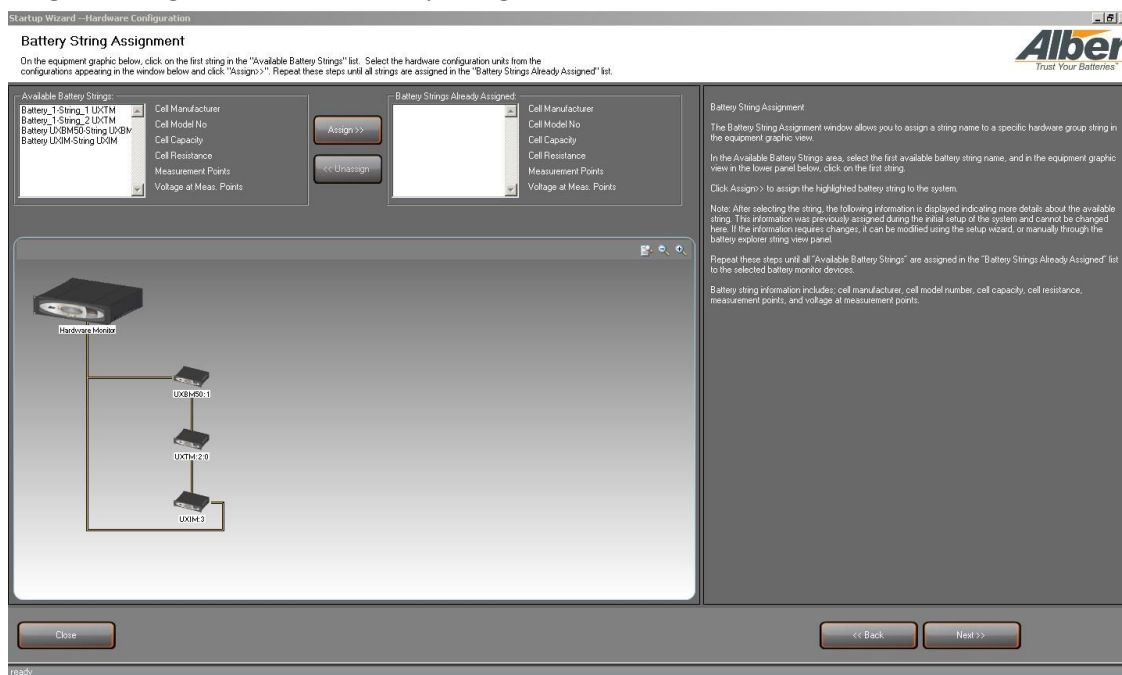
Startup Wizard --Hardware Configuration

Battery String Assignment

On the equipment graphic below, click on the first string in the "Available Battery Strings" list. Select the hardware configuration units from the configurations appearing in the window below and click "Assign>>". Repeat these steps until all strings are assigned in the "Battery Strings Already Assigned" list.

Alber
Trust Your Batteries

Available Battery Strings:
Battery_1-String_1 UXTM
Battery_1-String_2 UXTM
Battery UXBM50-String UXBM
Battery UXIM-String UXIM

Cell Manufacturer
Cell Model No
Cell Capacity
Cell Resistance
Measurement Points
Voltage at Meas. Points

Assign >>
<< Unassign

Battery Strings Already Assigned:

Cell Manufacturer
Cell Model No
Cell Capacity
Cell Resistance
Measurement Points
Voltage at Meas. Points

Hardware Monitor
UXBM50:1
UXTM:2:0
UXIM:3

Battery String Assignment

The Battery String Assignment window allows you to assign a string name to a specific hardware group string in the equipment graphic view.

In the Available Battery Strings area, select the first available battery string name, and in the equipment graphic view in the lower panel below, click on the first string.

Click Assign>> to assign the highlighted battery string to the system.

Note: After selecting the string, the following information is displayed indicating more details about the available string. This information was previously assigned during the initial setup of the system and cannot be changed here. If the information requires changes, it can be modified using the setup wizard, or manually through the battery explorer string view panel.

Repeat these steps until all "Available Battery Strings" are assigned in the "Battery Strings Already Assigned" list to the selected battery monitor devices.

Battery string information includes; cell manufacturer, cell model number, cell capacity, cell resistance, measurement points, and voltage at measurement points.

Close

<< Back

Next >>

ready